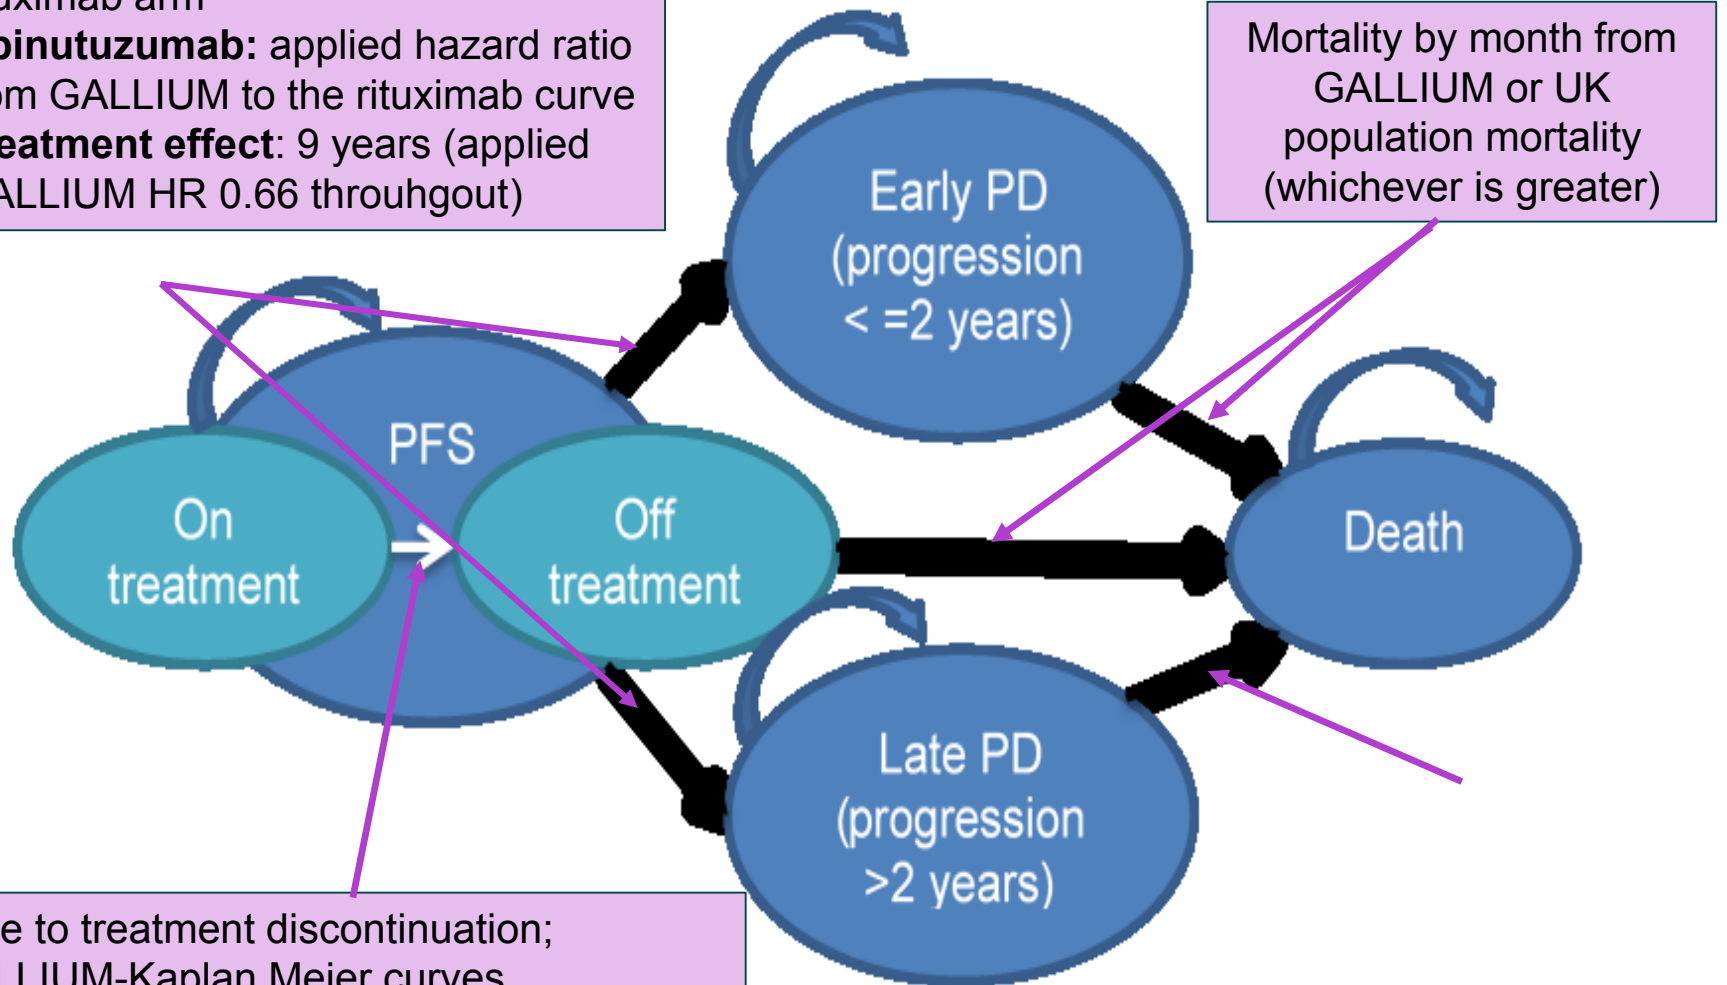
uximab arm
**binutuzumab:** applied hazard ratio om GALLIUM to the rituximab curve
**eatment effect**: 9 years (applied ALLIUM HR 0.66 throuhgout)

Mortality by month from GALLIUM or UK population mortality (whichever is greater)

Early PD (progression < =2 years)

PFS

On treatment

Off treatment

Death

Late PD (progression >2 years)

e to treatment discontinuation; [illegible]LLIUM-Kaplan Meier curves